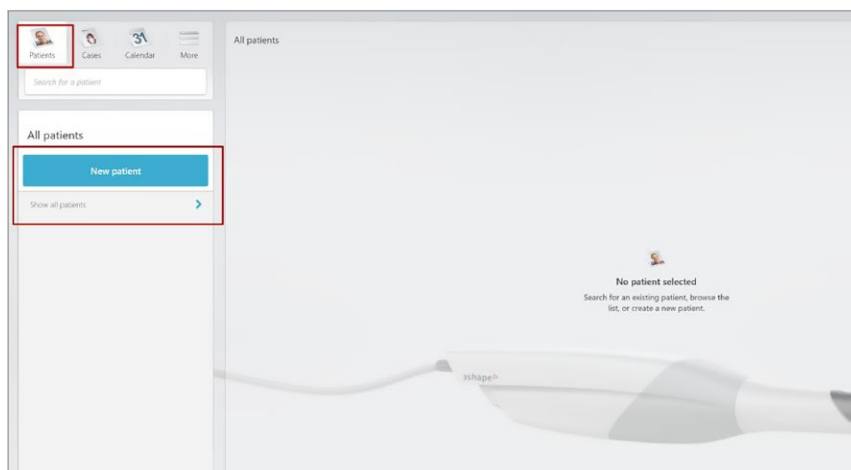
Patients Cases Calendar More

Search for a patient

All patients

New patient

Show all patients

All patients

No patient selected

Search for an existing patient, browse the list, or create a new patient.

3shape